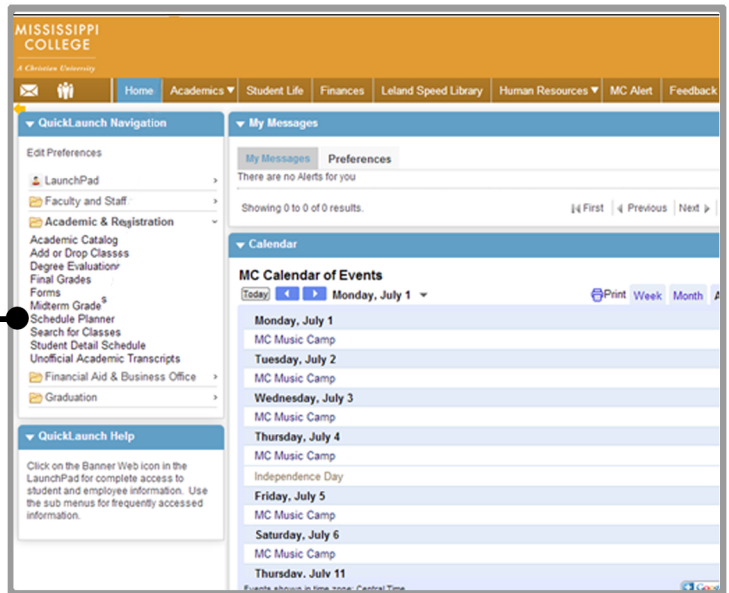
MISSISSIPPI COLLEGE
A Christian University

Home | Academics ▾ | Student Life | Finances | Leland Speed Library | Human Resources ▾ | MC Alert | Feedback

QuickLaunch Navigation

Edit Preferences

LaunchPad
Faculty and Staff
Academic & Registration
Academic Catalog
Add or Drop Classss
Degree Evaluation
Final Grades
Forms
Midterm Grades
Schedule Planner
Search for Classes
Student Detail Schedule
Unofficial Academic Transcripts
Financial Aid & Business Office
Graduation

QuickLaunch Help

Click on the Banner Web icon in the LaunchPad for complete access to student and employee information. Use the sub menus for frequently accessed information.

My Messages

My Messages | Preferences
There are no Alerts for you

Showing 0 to 0 of 0 results.
First | Previous | Next

Calendar

MC Calendar of Events
Today | Monday, July 1
Print | Week | Month

Monday, July 1
MC Music Camp
Tuesday, July 2
MC Music Camp
Wednesday, July 3
MC Music Camp
Thursday, July 4
MC Music Camp
Independence Day
Friday, July 5
MC Music Camp
Saturday, July 6
MC Music Camp
Thursday, July 11
Events shown in time zone: Central Time